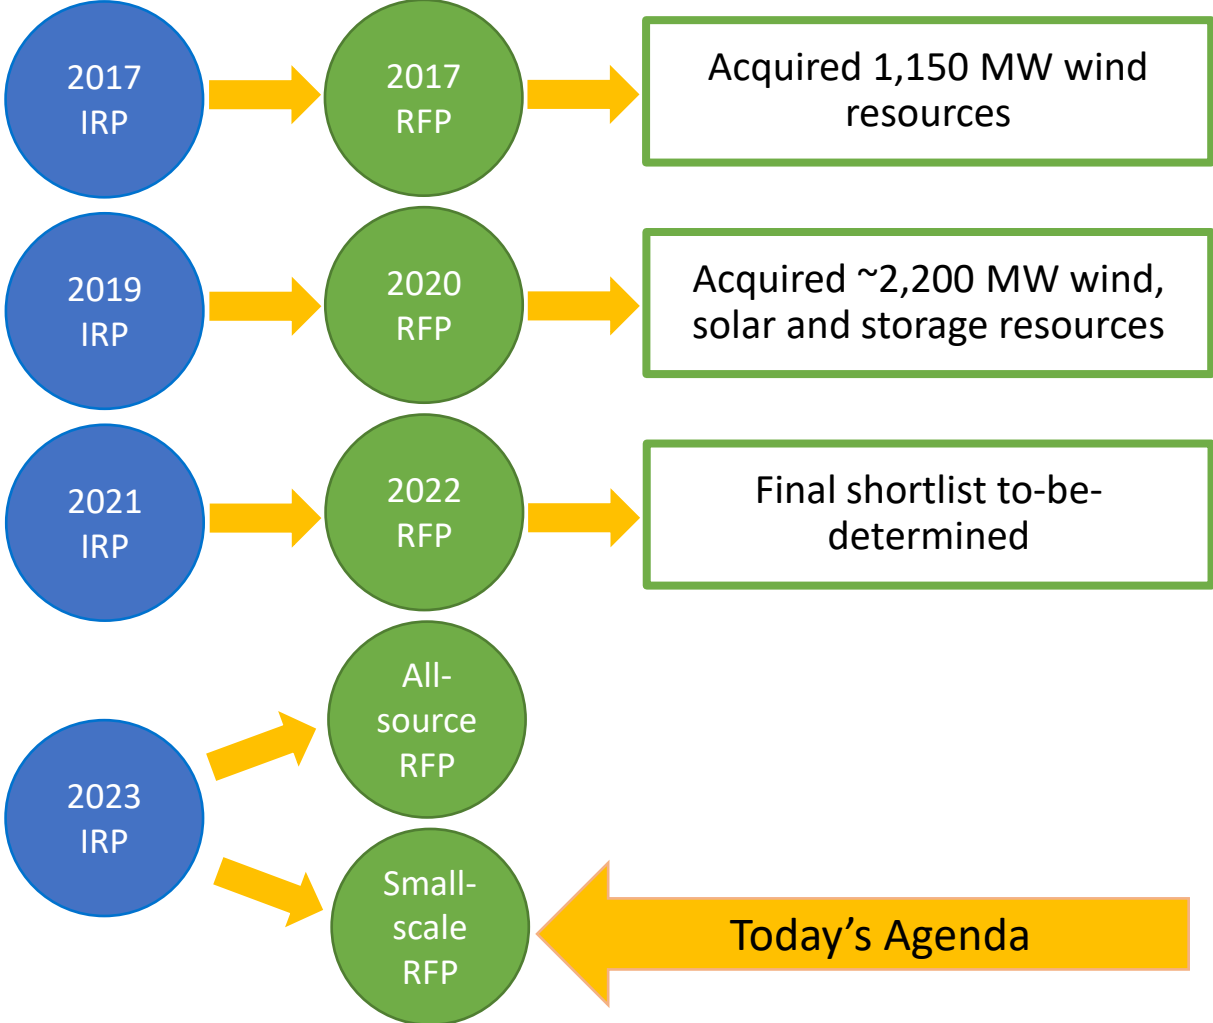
2017 IRP

2017 RFP

Acquired 1,150 MW wind resources

2019 IRP

2020 RFP

Acquired ~2,200 MW wind, solar and storage resources

2021 IRP

2022 RFP

Final shortlist to-be-determined

2023 IRP

All-source RFP

Small-scale RFP

Today’s Agenda